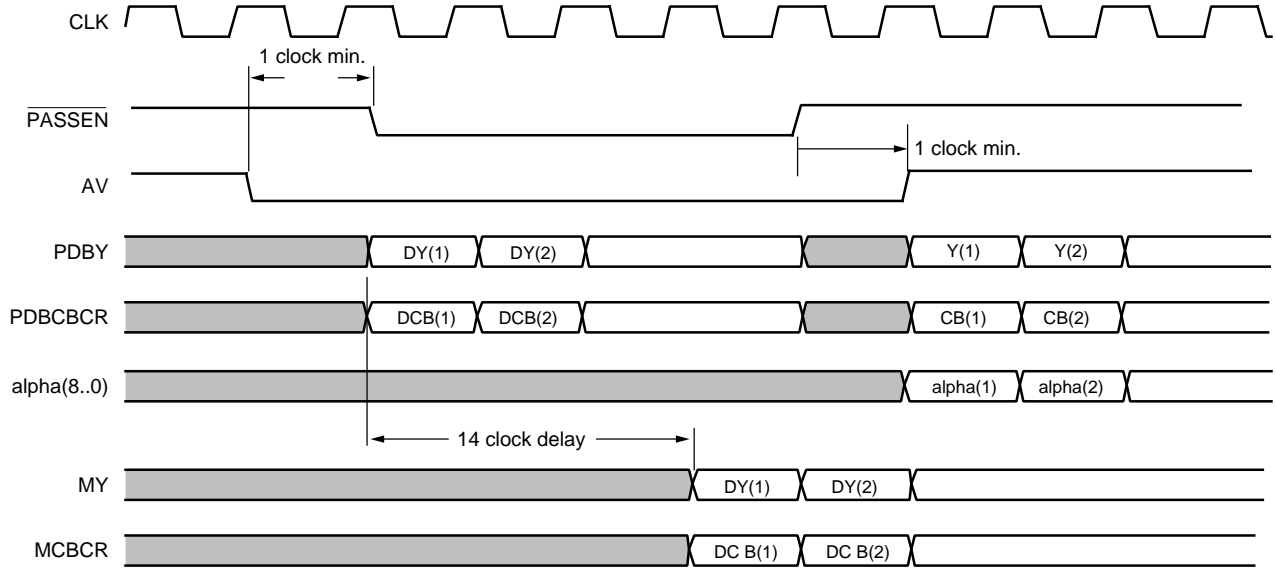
CLK

1 clock min.

$\overline{\text{PASSEN}}$

1 clock min.

AV

PDBY

DY(1)

DY(2)

Y(1)

Y(2)

PDBCBCR

DCB(1)

DCB(2)

CB(1)

CB(2)

alpha(8..0)

alpha(1)

alpha(2)

14 clock delay

MY

DY(1)

DY(2)

MCBCR

DC B(1)

DC B(2)